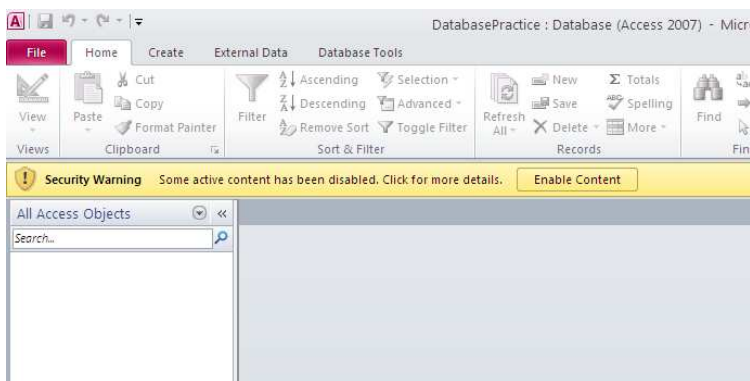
DatabasePractice : Database (Access 2007) - Micr

File Home Create External Data Database Tools

View Paste Cut Copy Format Painter Filter Ascending Descending Remove Sort Selection Advanced Toggle Filter Refresh All New Save Delete $\Sigma$ Totals Spelling More Find

Views Clipboard Sort & Filter Records Fin

Security Warning Some active content has been disabled. Click for more details. Enable Content

All Access Objects «

Search...